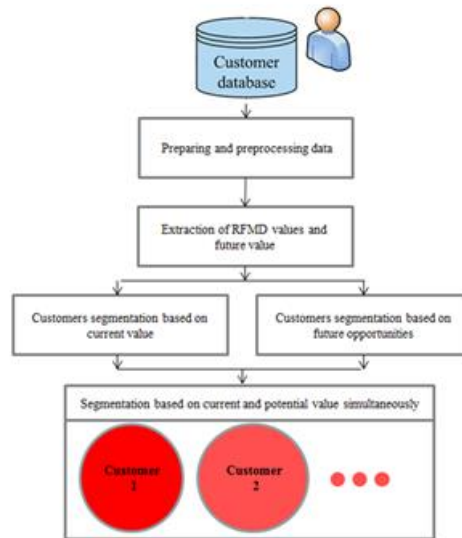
Customer database

Preparing and preprocessing data

Extraction of RFMD values and future value

Customers segmentation based on current value

Customers segmentation based on future opportunities

Segmentation based on current and potential value simultaneously

Customer 1

Customer 2